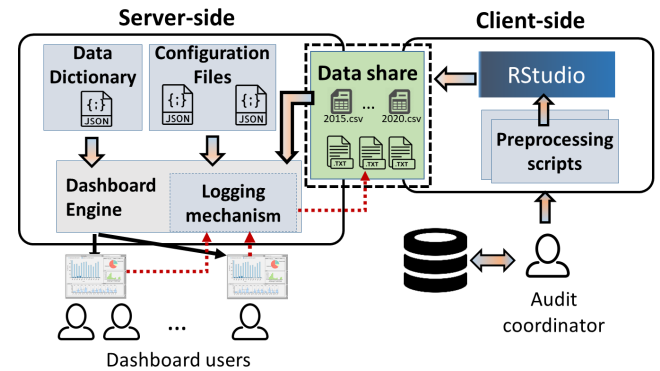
Server-side

Client-side

Data Dictionary

{;}
JSON

Configuration Files

{;}
JSON

{;}
JSON

Data share

2015.csv ... 2020.csv

TXT TXT TXT

RStudio

Preprocessing scripts

Dashboard Engine

Logging mechanism

...

Dashboard users

Audit coordinator